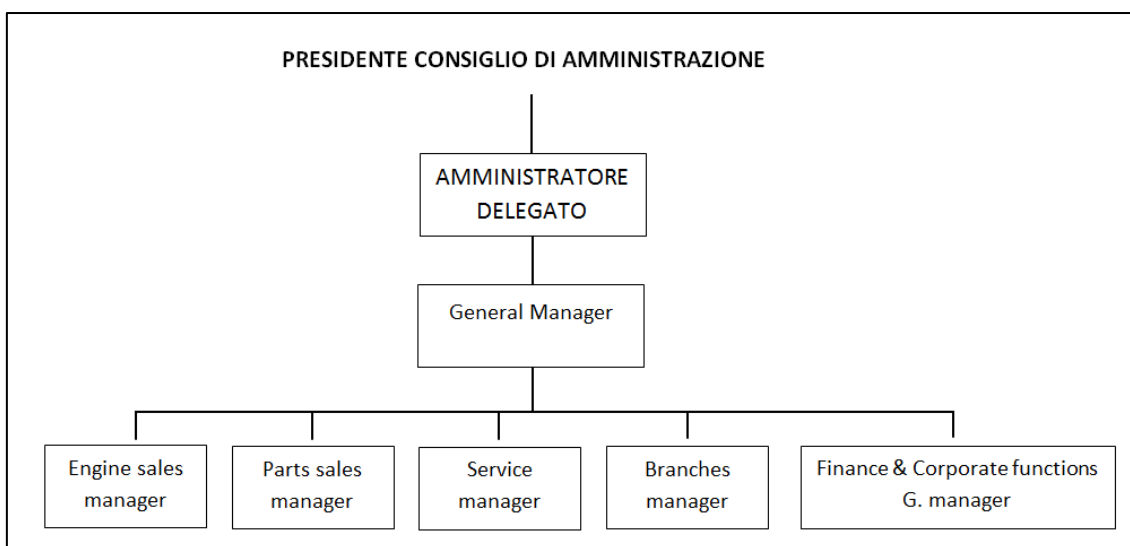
PRESIDENTE CONSIGLIO DI AMMINISTRAZIONE

AMMINISTRATORE DELEGATO

General Manager

Engine sales manager

Parts sales manager

Service manager

Branches manager

Finance & Corporate functions G. manager